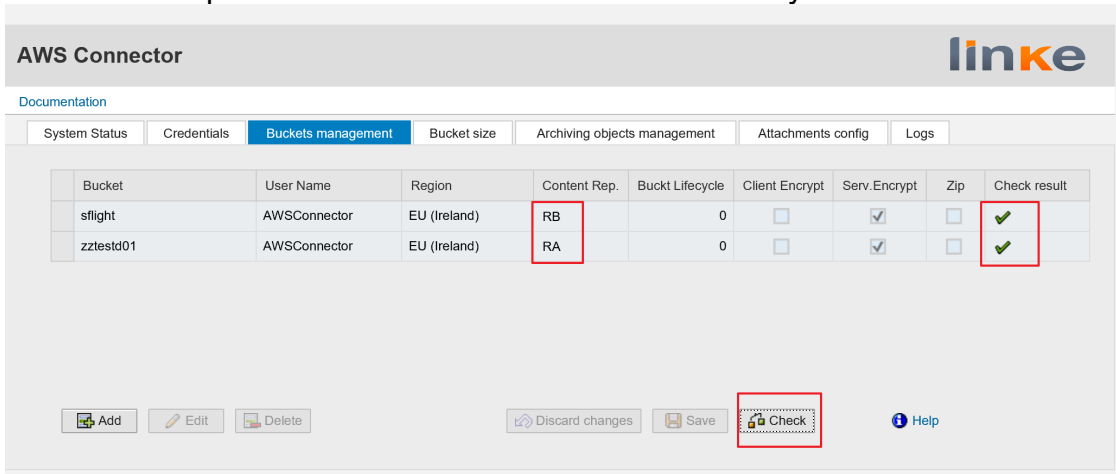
AWS Connector

linke

Documentation

System Status | Credentials | Buckets management | Bucket size | Archiving objects management | Attachments config | Logs

| Bucket | User Name | Region | Content Rep. | Buckt Lifecycle | Client Encrypt | Serv.Encrypt | Zip | Check result |
|---|---|---|---|---|---|---|---|---|
| sflight | AWSConnector | EU (Ireland) | RB | 0 | | ✓ | | ✓ |
| zztestd01 | AWSConnector | EU (Ireland) | RA | 0 | | ✓ | | ✓ |

Add | Edit | Delete | Discard changes | Save | Check | Help